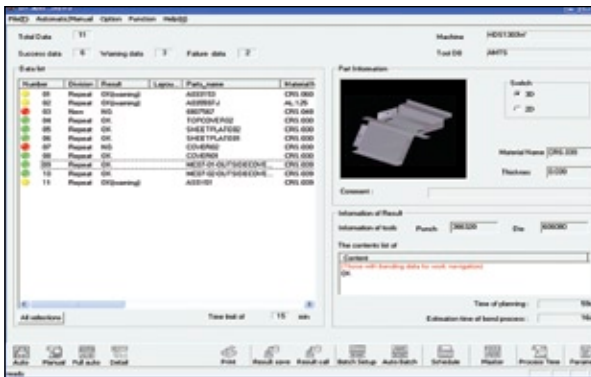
File(I) Automatic/Manual Option Function Help(H)

Total Data 11
Success data 6 Warning data 3 Failure data 2

Machine HDS1303NT
Tool DB AMTS

Data list

| Number | Division | Result | Layou... | Parts_name | Material |
|---|---|---|---|---|---|
| 01 | Repeat | OK(warning) | | ASS0153 | CRS.060 |
| 02 | Repeat | OK(warning) | | ASS0557J | AL.125 |
| 03 | Rem | NG | | 6807567 | CRS.060 |
| 04 | Repeat | OK | | TOPCOVER2 | CRS.030 |
| 05 | Repeat | OK | | SHEETPLATE02 | CRS.030 |
| 06 | Repeat | OK | | SHEETPLATE05 | CRS.030 |
| 07 | Repeat | NG | | COVER02 | CRS.030 |
| 08 | Repeat | OK | | COVER01 | CRS.030 |
| 09 | Repeat | OK | | WEST-01-OUTSIDECOVE... | CRS.039 |
| 10 | Repeat | OK | | WEST-02-OUTSIDECOVE... | CRS.039 |
| 11 | Repeat | OK(warning) | | ASS101 | CRS.030 |

All selections
Time limit of 15 min

Part Information
Switch
3D
2D
Material Name CRS.030
Thickness 0.030
Comment :

Information of Result
Information of tools Punch 266320 Die 606080
The contents list of
Contents
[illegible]
OK

Time of planning :
Estimation time of bend process :

Auto Manual Full auto Detail Print Result save Result call Batch Setup Auto Batch Schedule Machine Process Time Param
ready